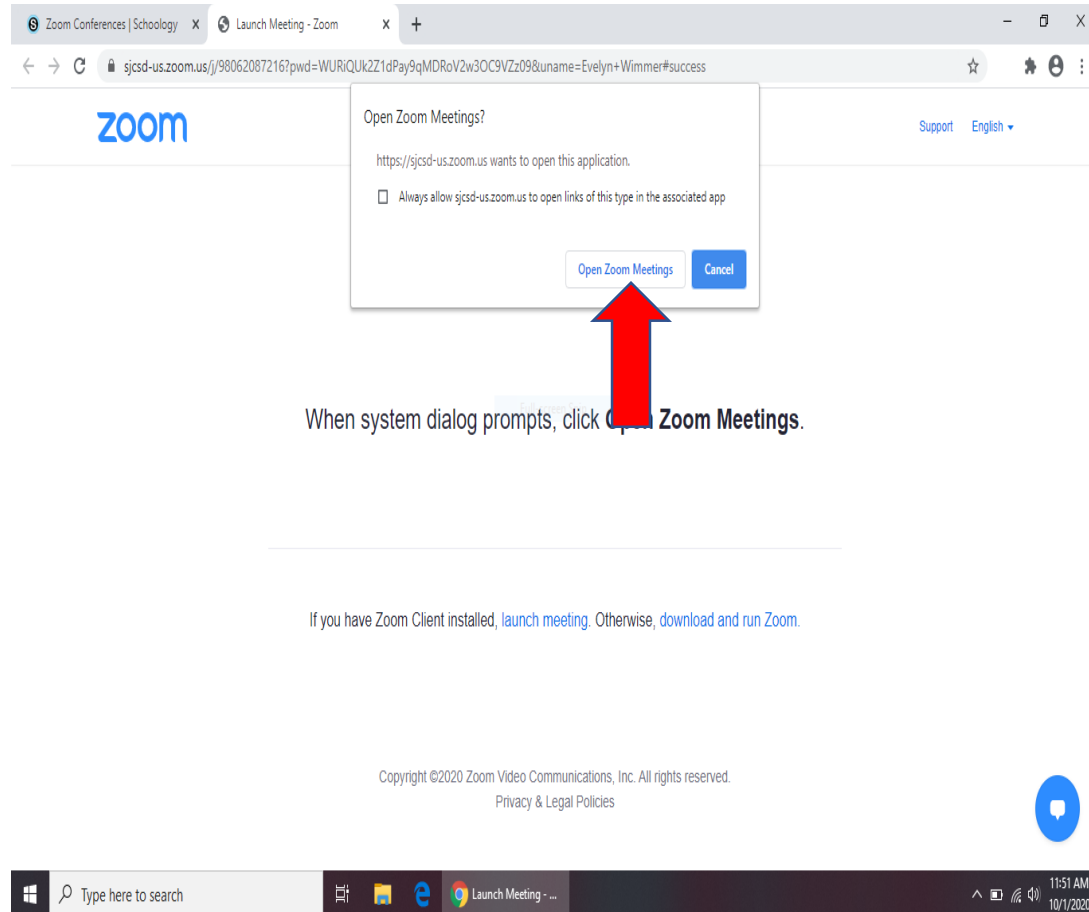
Zoom Conferences | Schoology X
Launch Meeting - Zoom X
+

sjcsd-us.zoom.us/j/98062087216?pwd=WURiQUk2Z1dPay9qMDRoV2w3OC9VZz09&uname=Evelyn+Wimmer#success

zoom

Support English

Open Zoom Meetings?

https://sjcsd-us.zoom.us wants to open this application.

Always allow sjcsd-us.zoom.us to open links of this type in the associated app

Open Zoom Meetings Cancel

When system dialog prompts, click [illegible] Zoom Meetings.

If you have Zoom Client installed, launch meeting. Otherwise, download and run Zoom.

Copyright ©2020 Zoom Video Communications, Inc. All rights reserved.
Privacy & Legal Policies

Type here to search
Launch Meeting - ...
11:51 AM
10/1/2020